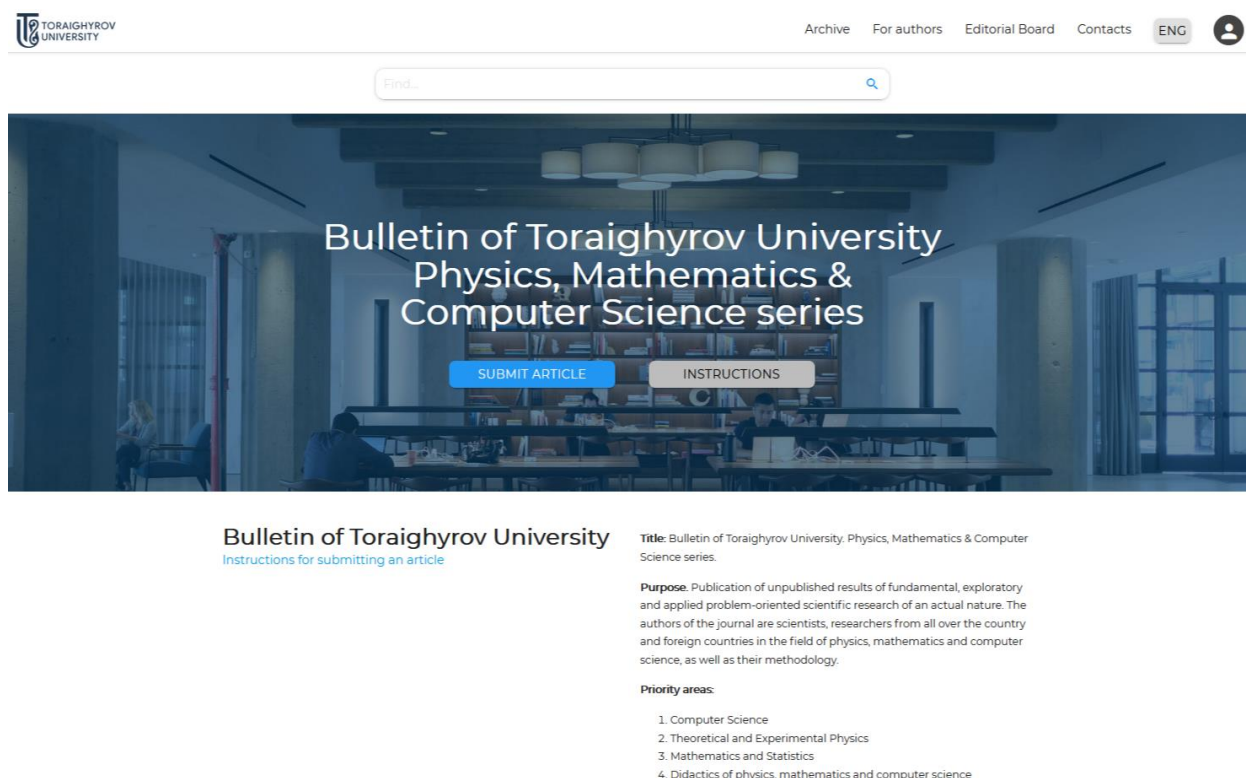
TORAIGHYROV UNIVERSITY

Archive For authors Editorial Board Contacts ENG

Find...

Bulletin of Toraighyrov University Physics, Mathematics & Computer Science series

SUBMIT ARTICLE INSTRUCTIONS

Bulletin of Toraighyrov University

Instructions for submitting an article

**Title**: Bulletin of Toraighyrov University. Physics, Mathematics & Computer Science series.

**Purpose**. Publication of unpublished results of fundamental, exploratory and applied problem-oriented scientific research of an actual nature. The authors of the journal are scientists, researchers from all over the country and foreign countries in the field of physics, mathematics and computer science, as well as their methodology.

**Priority areas**:

1. Computer Science
2. Theoretical and Experimental Physics
3. Mathematics and Statistics
4. Didactics of physics, mathematics and computer science